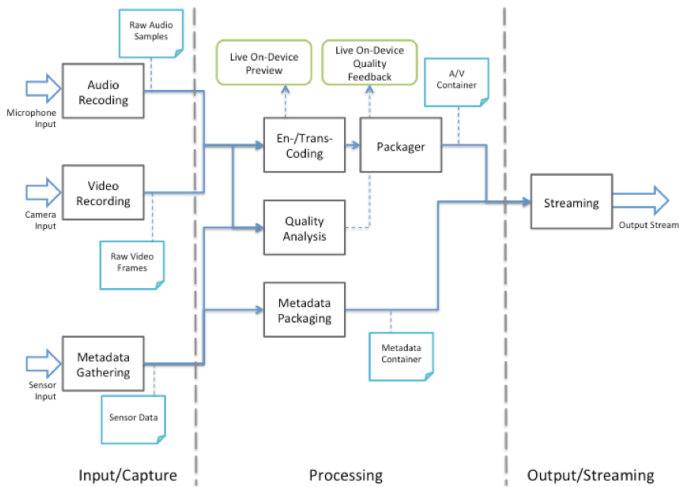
Raw Audio Samples

Audio Recoding

Microphone Input

Video Recording

Camera Input

Raw Video Frames

Metadata Gathering

Sensor Input

Sensor Data

Live On-Device Preview

Live On-Device Quality Feedback

A/V Container

En-/Trans-Coding

Packager

Quality Analysis

Metadata Packaging

Metadata Container

Streaming

Output Stream

Input/Capture

Processing

Output/Streaming